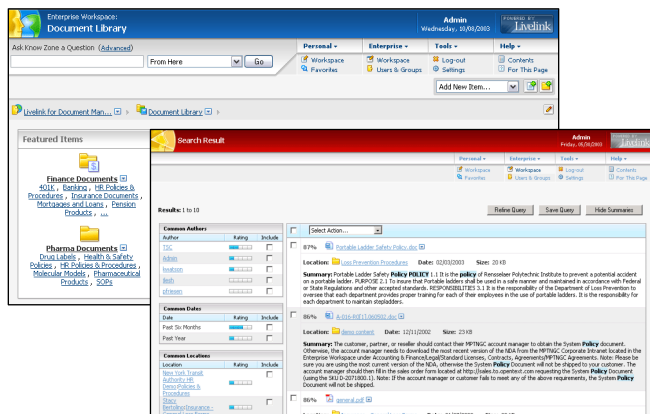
Enterprise Workspace:
Document Library

Admin
Wednesday, 10/09/2003

POWERED BY Livelink

Ask Know Zone a Question (Advanced)

From Here

Go

Personal ▾
Workspace
Favorites

Enterprise ▾
Workspace
Users & Groups

Tools ▾
Log-out
Settings

Help ▾
Contents
For This Page

Add New Item...

Livelink for Document Man... › Document Library ›

Featured Items

Finance Documents
401K, Banking, HR Policies & Procedures, Insurance Documents, Mortgages and Loans, Pension Products, ...

Pharma Documents
Drug Labels, Health & Safety Policies, HR Policies & Procedures, Molecular Models, Pharmaceutical Products, SOPs

Search Result

Admin
Friday, 08/08/2003

POWERED BY Livelink

Personal ▾
Workspace
Favorites

Enterprise ▾
Workspace
Users & Groups

Tools ▾
Log-out
Settings

Help ▾
Contents
For This Page

Results: 1 to 10

Refine Query

Save Query

Hide Summaries

| Common Authors | | |
|---|---|---|
| Author | Rating | Include |
| TSC | | |
| Admin | | |
| kwatson | | |
| tesh | | |
| pfriesen | | |

| Common Dates | | |
|---|---|---|
| Date | Rating | Include |
| Past Six Months | | |
| Past Year | | |

| Common Locations | | |
|---|---|---|
| Location | Rating | Include |
| New York Transit Authority HR | | |
| Demo Policies & Procedures | | |
| Stacy Bertolino Insurance - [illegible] | | |

Select Action...

87% Portable Ladder Safety Policy.doc

Location: Loss Prevention Procedures Date: 02/03/2003 Size: 20 KB

Summary: Portable Ladder Safety Policy POLICY 1.1 It is the policy of Rensselaer Polytechnic Institute to prevent a potential accident on a portable ladder. PURPOSE 2.1 To insure that Portable ladders shall be used in a safe manner and maintained in accordance with Federal or State Regulations and other accepted standards. RESPONSIBILITIES 3.1 It is the responsibility of the Department of Loss Prevention to oversee that each department provides proper training for each of their employees in the use of portable ladders. It is the responsibility for each department to maintain stepladders.

86% A-016-RSP(1)60502.doc

Location: demo content Date: 12/11/2002 Size: 25 KB

Summary: The customer, partner, or reseller should contact their MPTNGC account manager to obtain the System Policy document. Otherwise, the account manager needs to download the most recent version of the NDA from the MPTNGC Corporate Intranet located in the Enterprise Workspace under Accounting & Finance/Legal/Standard Licenses, Contracts, Agreements/MPTNGC Agreements. Note: Please be sure you are using the most current version of the NDA, otherwise the System Policy Document will not be shipped to your customer. The account manager should then fill in the sales order form located at http://sales.to.opentext.com requesting the System Policy Document (using the SKU D-2071000.1). Note: If the account manager or customer fails to meet any of the above requirements, the System Policy Document will not be shipped.

86% general.pdf